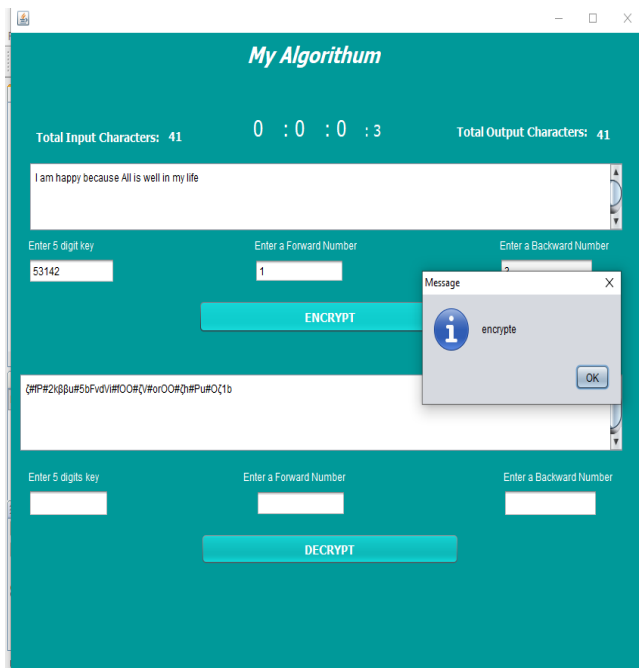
My Algorithum

Total Input Characters: 41

0 : 0 : 0 : 3

Total Output Characters: 41

I am happy because All is well in my life

Enter 5 digit key

53142

Enter a Forward Number

1

Enter a Backward Number

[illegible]

ENCRYPT

Message

encrypte

OK

ζ#fP#2kββu#5bFvdVi#fOO#ζV#orOO#ζh#Pu#Oζ1b

Enter 5 digits key

Enter a Forward Number

Enter a Backward Number

DECRYPT